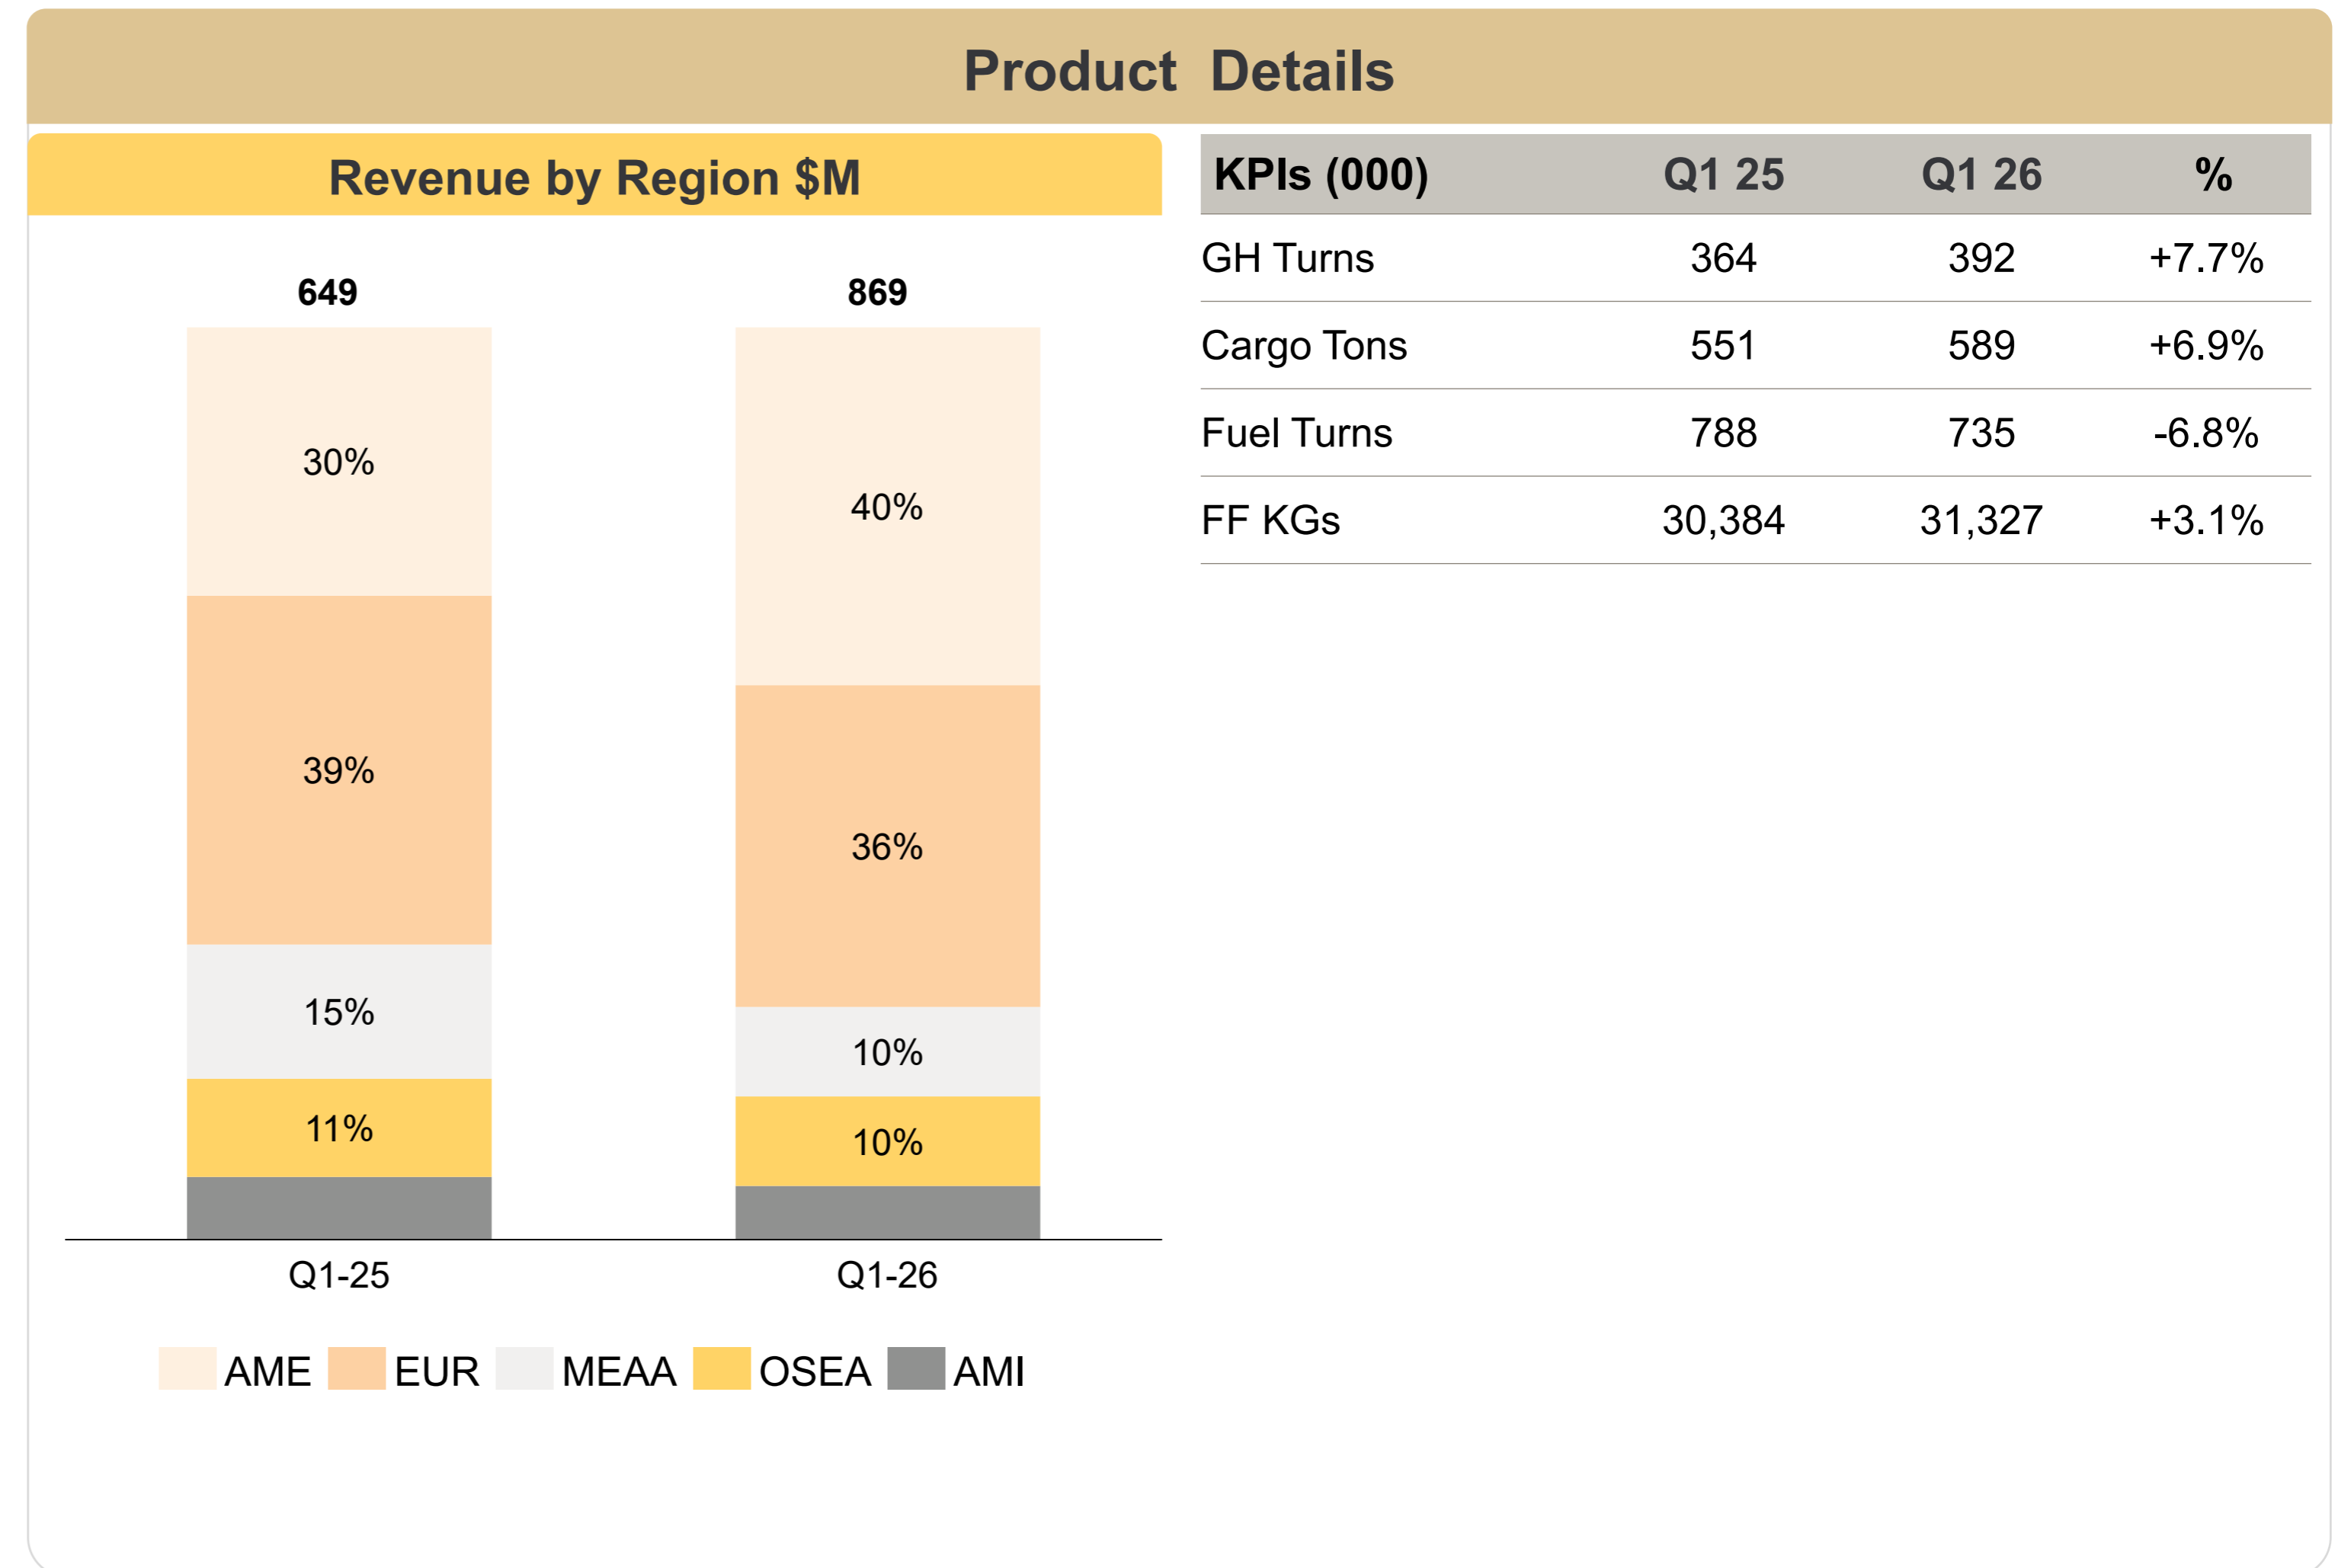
Product Details

Revenue by Region $M

649

869

30%

39%

15%

11%

40%

36%

10%

10%

Q1-25

Q1-26

AME EUR MEAA OSEA AMI

| KPIs (000) | Q1 25 | Q1 26 | % |
|---|---|---|---|
| GH Turns | 364 | 392 | +7.7% |
| Cargo Tons | 551 | 589 | +6.9% |
| Fuel Turns | 788 | 735 | -6.8% |
| FF KGs | 30,384 | 31,327 | +3.1% |